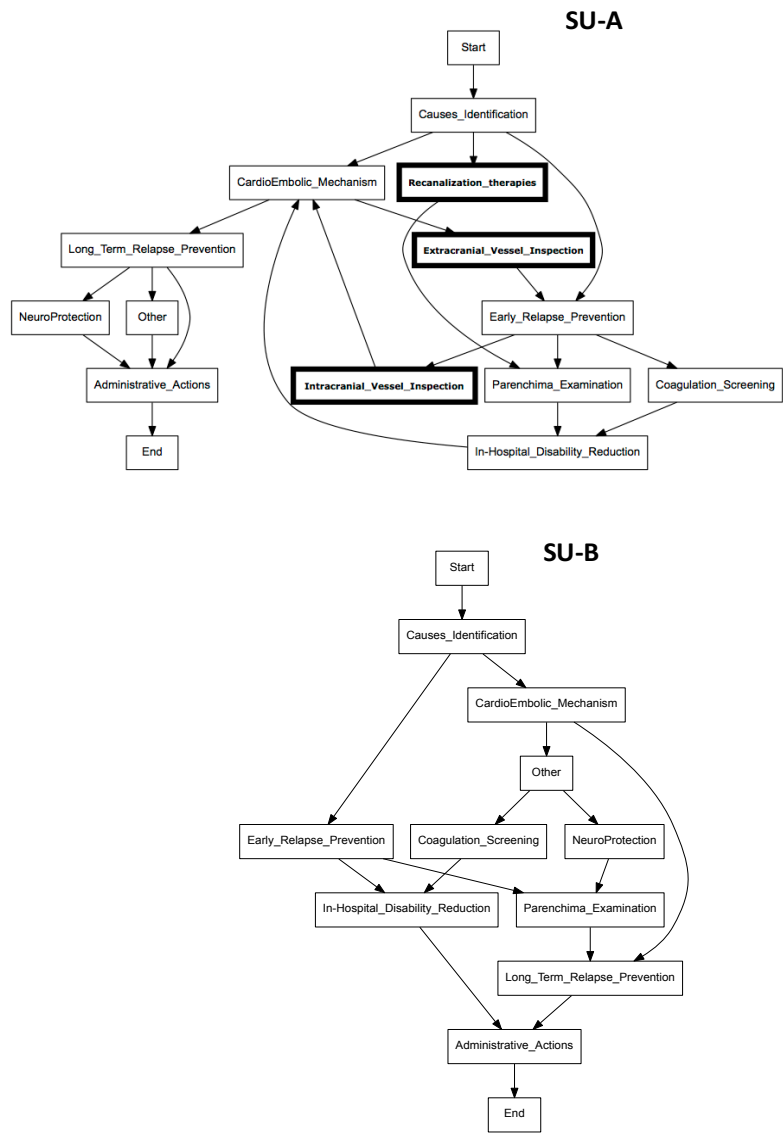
SU-A

Start

Causes_Identification

CardioEmbolic_Mechanism

Recanalization_therapies

Long_Term_Relapse_Prevention

Extracranial_Vessel_Inspection

NeuroProtection

Other

Early_Relapse_Prevention

Administrative_Actions

Intracranial_Vessel_Inspection

Parenchima_Examination

Coagulation_Screening

End

In-Hospital_Disability_Reduction

SU-B

Start

Causes_Identification

CardioEmbolic_Mechanism

Other

Early_Relapse_Prevention

Coagulation_Screening

NeuroProtection

In-Hospital_Disability_Reduction

Parenchima_Examination

Long_Term_Relapse_Prevention

Administrative_Actions

End